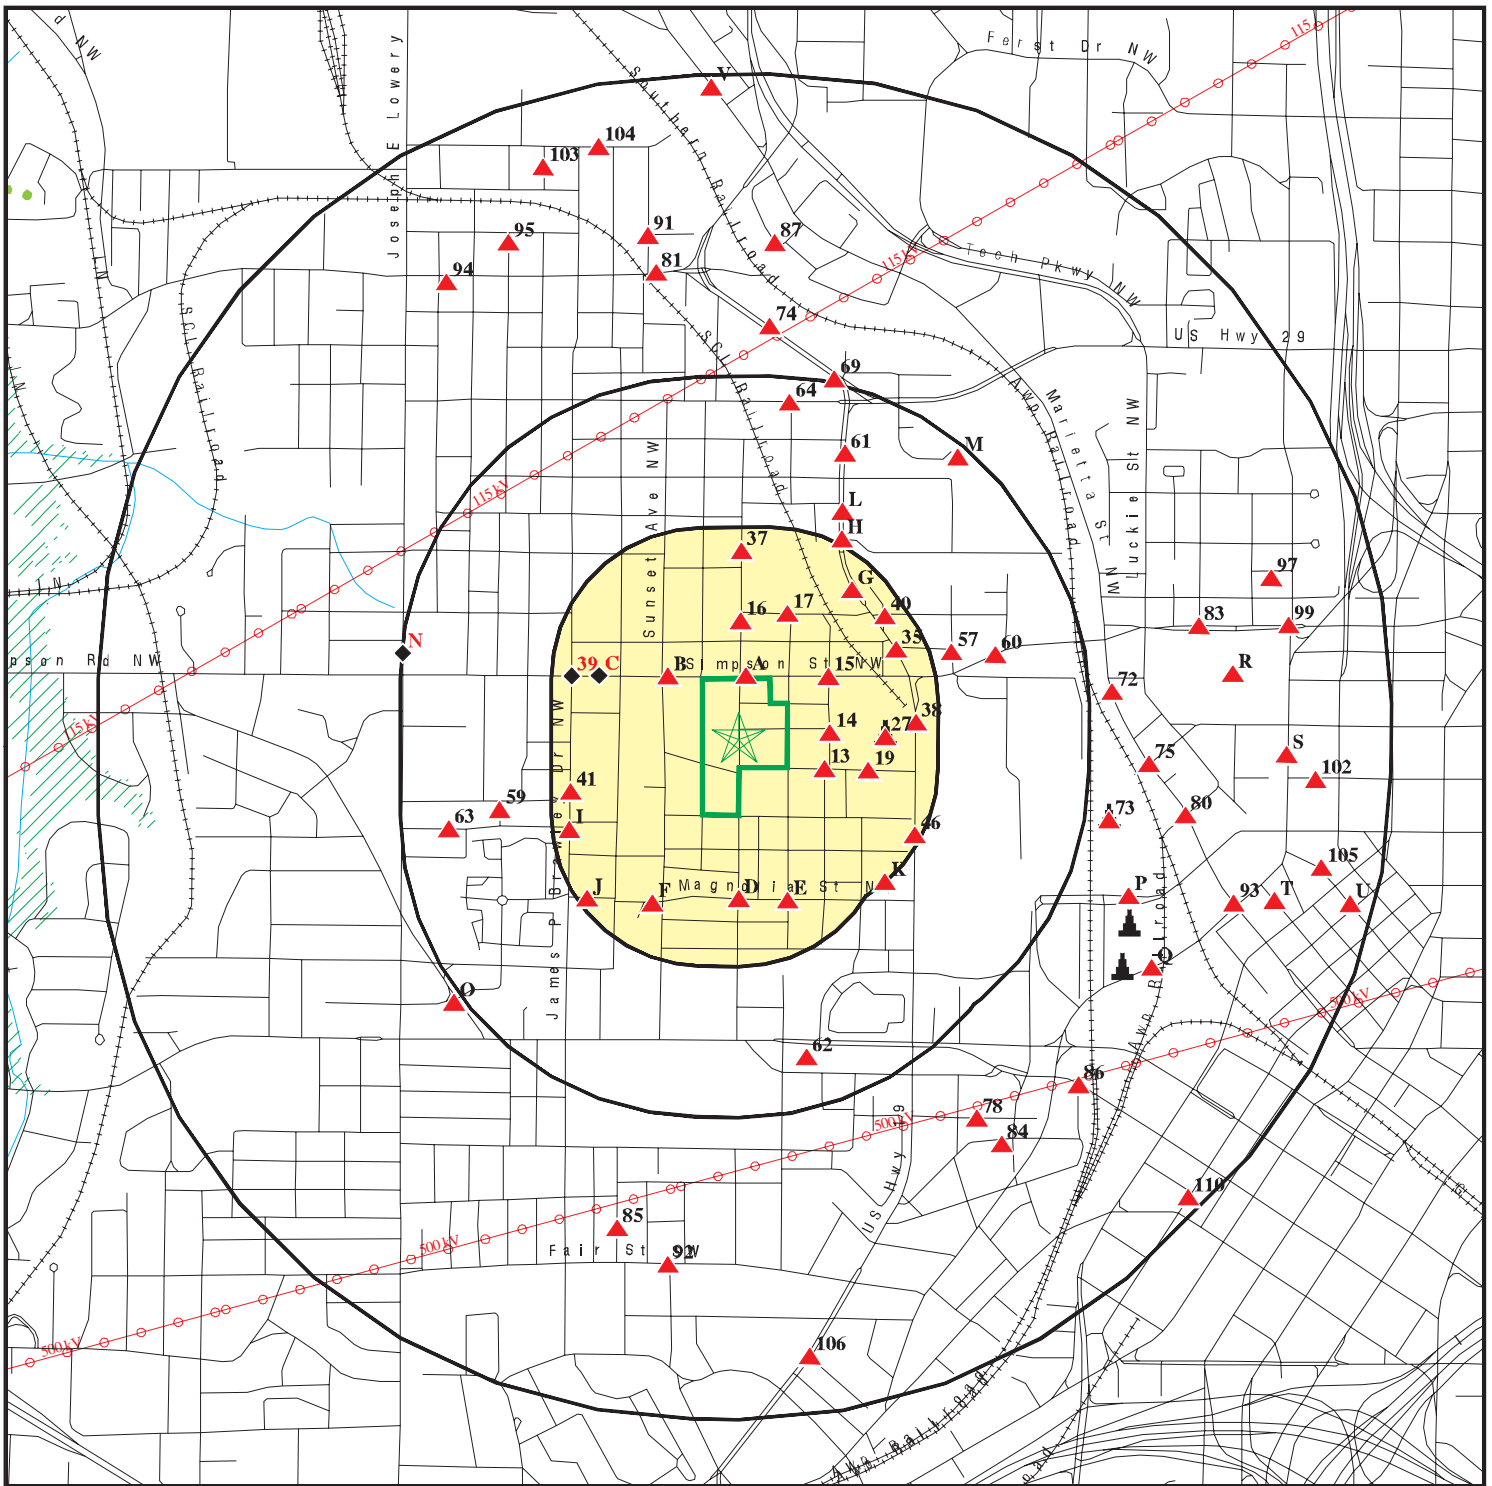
d NW
Joseph E Lowery
Ferst Dr NW
115
V
Southern Railroad
104
103
91
87
95
94
81
115kV
Tech Pkwy NW
74
SCL Railroad
US Hwy 29
69
64
Awp Railroad
Marietta St NW
61
M
Sunset Ave NW
Luckie St NW
L
115kV
H
37
97
G
16
17
40
83
99
N
35
57
60
Simpson Rd NW
39 C
B
Simpson St NW
A
15
R
72
14
27
38
Brawley Dr NW
S
13
19
75
102
41
59
73
80
63
I
46
K
105
J
F
Magnolia St
D
E
P
93
T
U
James P Brawley
Awp Railroad
Q
O
62
86
500kV
78
500kV
84
US Hwy 29
110
85
500kV
Fair St
92
500kV
106
Awp Railroad